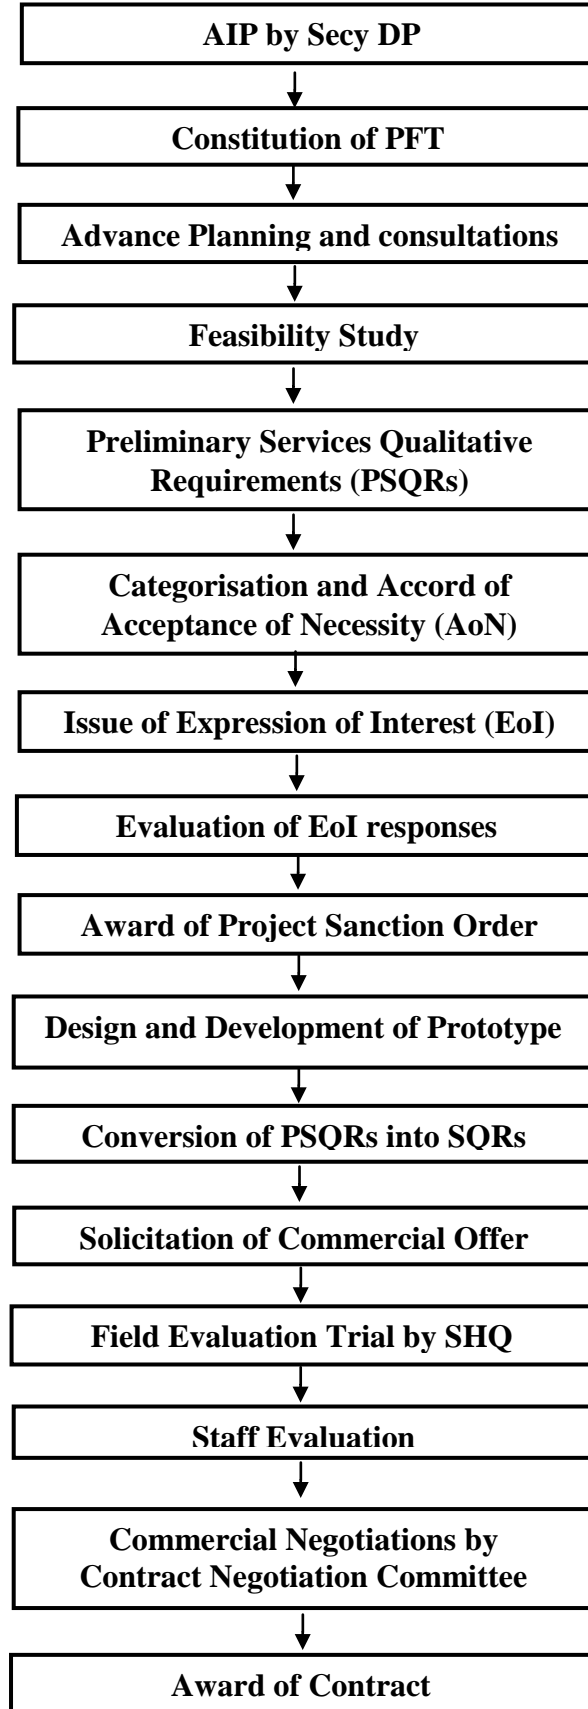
AIP by Secy DP

Constitution of PFT

Advance Planning and consultations

Feasibility Study

Preliminary Services Qualitative Requirements (PSQRs)

Categorisation and Accord of Acceptance of Necessity (AoN)

Issue of Expression of Interest (EoI)

Evaluation of EoI responses

Award of Project Sanction Order

Design and Development of Prototype

Conversion of PSQRs into SQRs

Solicitation of Commercial Offer

Field Evaluation Trial by SHQ

Staff Evaluation

Commercial Negotiations by Contract Negotiation Committee

Award of Contract